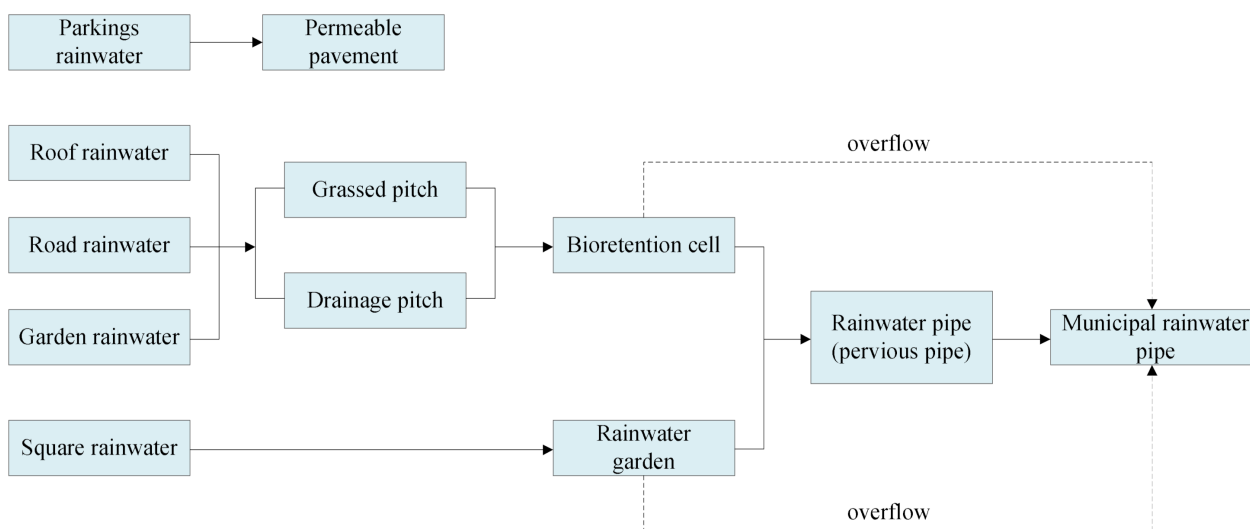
Parkings rainwater

Permeable pavement

Roof rainwater

Road rainwater

Garden rainwater

Grassed pitch

Drainage pitch

overflow

Bioretention cell

Rainwater pipe (pervious pipe)

Municipal rainwater pipe

Square rainwater

Rainwater garden

overflow